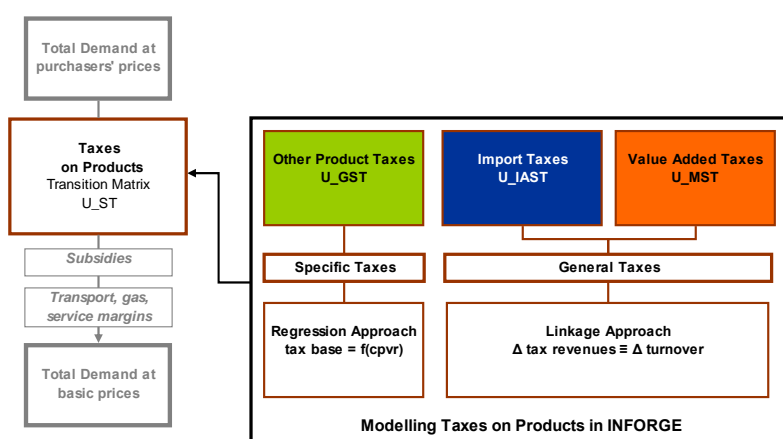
Total Demand at purchasers' prices

Taxes on Products
Transition Matrix
U_ST

Subsidies

Transport, gas, service margins

Total Demand at basic prices

Other Product Taxes
U_GST

Import Taxes
U_IAST

Value Added Taxes
U_MST

Specific Taxes

General Taxes

Regression Approach
tax base = f(cpvr)

Linkage Approach
Δ tax revenues ≡ Δ turnover

Modelling Taxes on Products in INFORGE